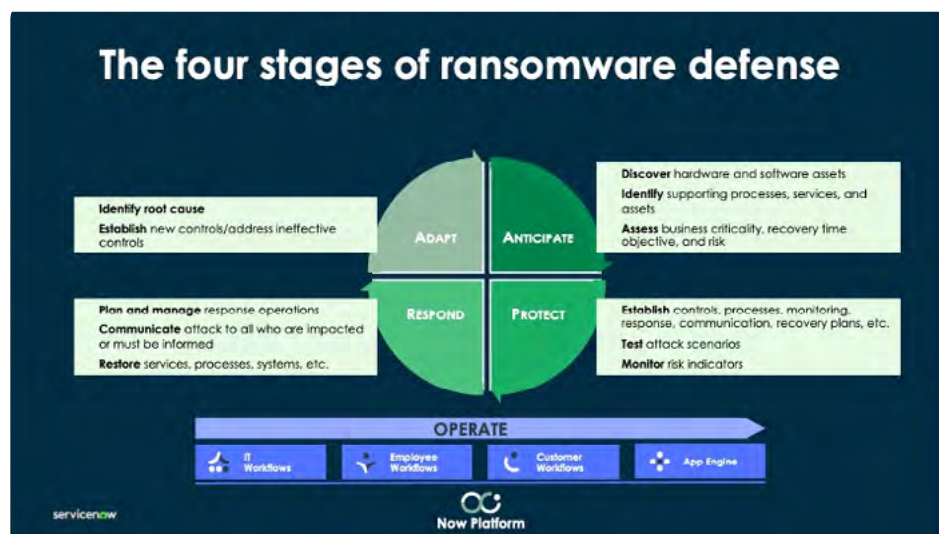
The four stages of ransomware defense

Identify root cause

Establish new controls/address ineffective controls

ADAPT

ANTICIPATE

Discover hardware and software assets

Identify supporting processes, services, and assets

Assess business criticality, recovery time objective, and risk

Plan and manage response operations

Communicate attack to all who are impacted or must be informed

Restore services, processes, systems, etc.

RESPOND

PROTECT

Establish controls, processes, monitoring, response, communication, recovery plans, etc.

Test attack scenarios

Monitor risk indicators

OPERATE

IT Workflows

Employee Workflows

Customer Workflows

App Engine

servicenow

Now Platform